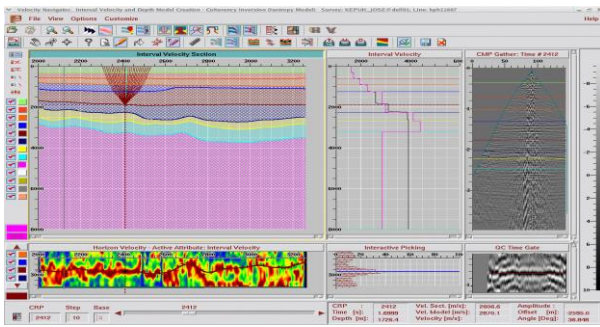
Velocity Navigator : Interval Velocity and Depth Model Creation Geltronics Inversion (Desktop Model) Survey: KEFUR_JOSE F do001 Line: bph11007

File View Options Customize Help

Interval Velocity Section

2000 2200 2400 2600 2800 3000 3200

2000

4000

6000

8000

Interval Velocity

0 2000 4000

2000

4000

CMP Gather: Time # 2412

0 50 100

Horizon Velocity Active Attribute: Interval Velocity

2000 2200 2400 2600 2800 3000 3200

Interactive Picking

QC Time Gate

CMP Step Base

2412 10 1

2412

CRP 2412
Time [s]: 1.8000
Depth [m]: 1729.4

Vel. Sect. [m/s]: 2808.8
Vel. Model [m/s]: 2870.1
Velocity [m/s]:

Amplitude:
Offset [m]: 2586.0
Angle [Deg]: 36.8